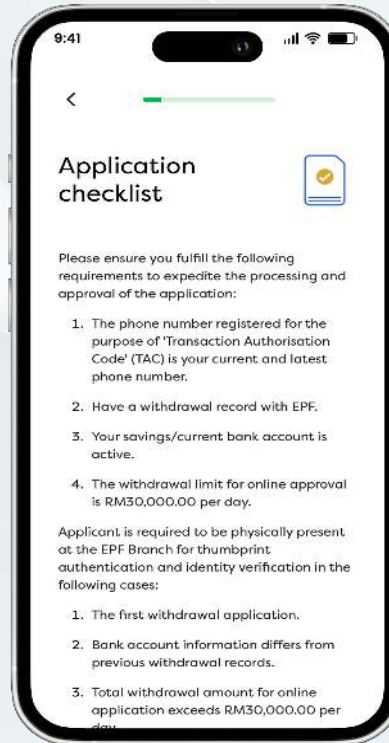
9:41

<

Application checklist

Please ensure you fulfill the following requirements to expedite the processing and approval of the application:

1. The phone number registered for the purpose of 'Transaction Authorisation Code' (TAC) is your current and latest phone number.

2. Have a withdrawal record with EPF.

3. Your savings/current bank account is active.

4. The withdrawal limit for online approval is RM30,000.00 per day.

Applicant is required to be physically present at the EPF Branch for thumbprint authentication and identity verification in the following cases:

1. The first withdrawal application.

2. Bank account information differs from previous withdrawal records.

3. Total withdrawal amount for online application exceeds RM30,000.00 per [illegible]